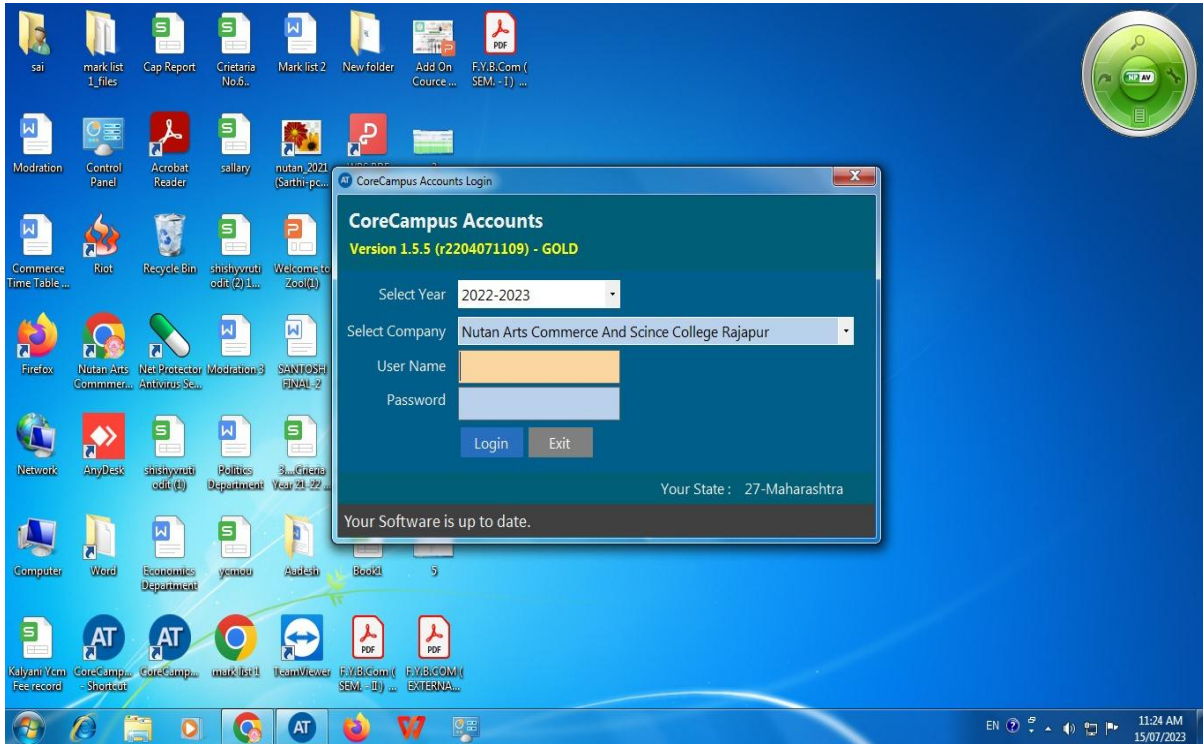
sai
mark list 1_files
Cap Report
Crietaria No.6..
Mark list 2
New folder
Add On Cource ...
F.Y.B.Com ( SEM. - I) ...

Modration
Control Panel
Acrobat Reader
sallary
nutan_2021 (Sarthi-pc...

Commerce Time Table ...
Riot
Recycle Bin
shishyvruti odit (2) 1...
Welcome to Zool(1)

Firefox
Nutan Arts Commmer...
Net Protector Antivirus Se...
Modration 3
SANTOSH FINAL-2

Network
AnyDesk
shishyvruti odit (1)
Politics Department
3....Crieria Year 21-22 ...

Computer
Word
Economics Department
ycmou
Aadesh
Book1
5

Kalyani Ycm Fee record
CoreCamp... - Shortcut
CoreCamp...
mark list1
TeamViewer
F.Y.B.Com ( SEM. - II) ...
F.Y.B.COM ( EXTERNA...

CoreCampus Accounts Login
CoreCampus Accounts
Version 1.5.5 (r2204071109) - GOLD
Select Year 2022-2023
Select Company Nutan Arts Commerce And Scince College Rajapur
User Name
Password
Login Exit
Your State : 27-Maharashtra
Your Software is up to date.

EN 11:24 AM 15/07/2023